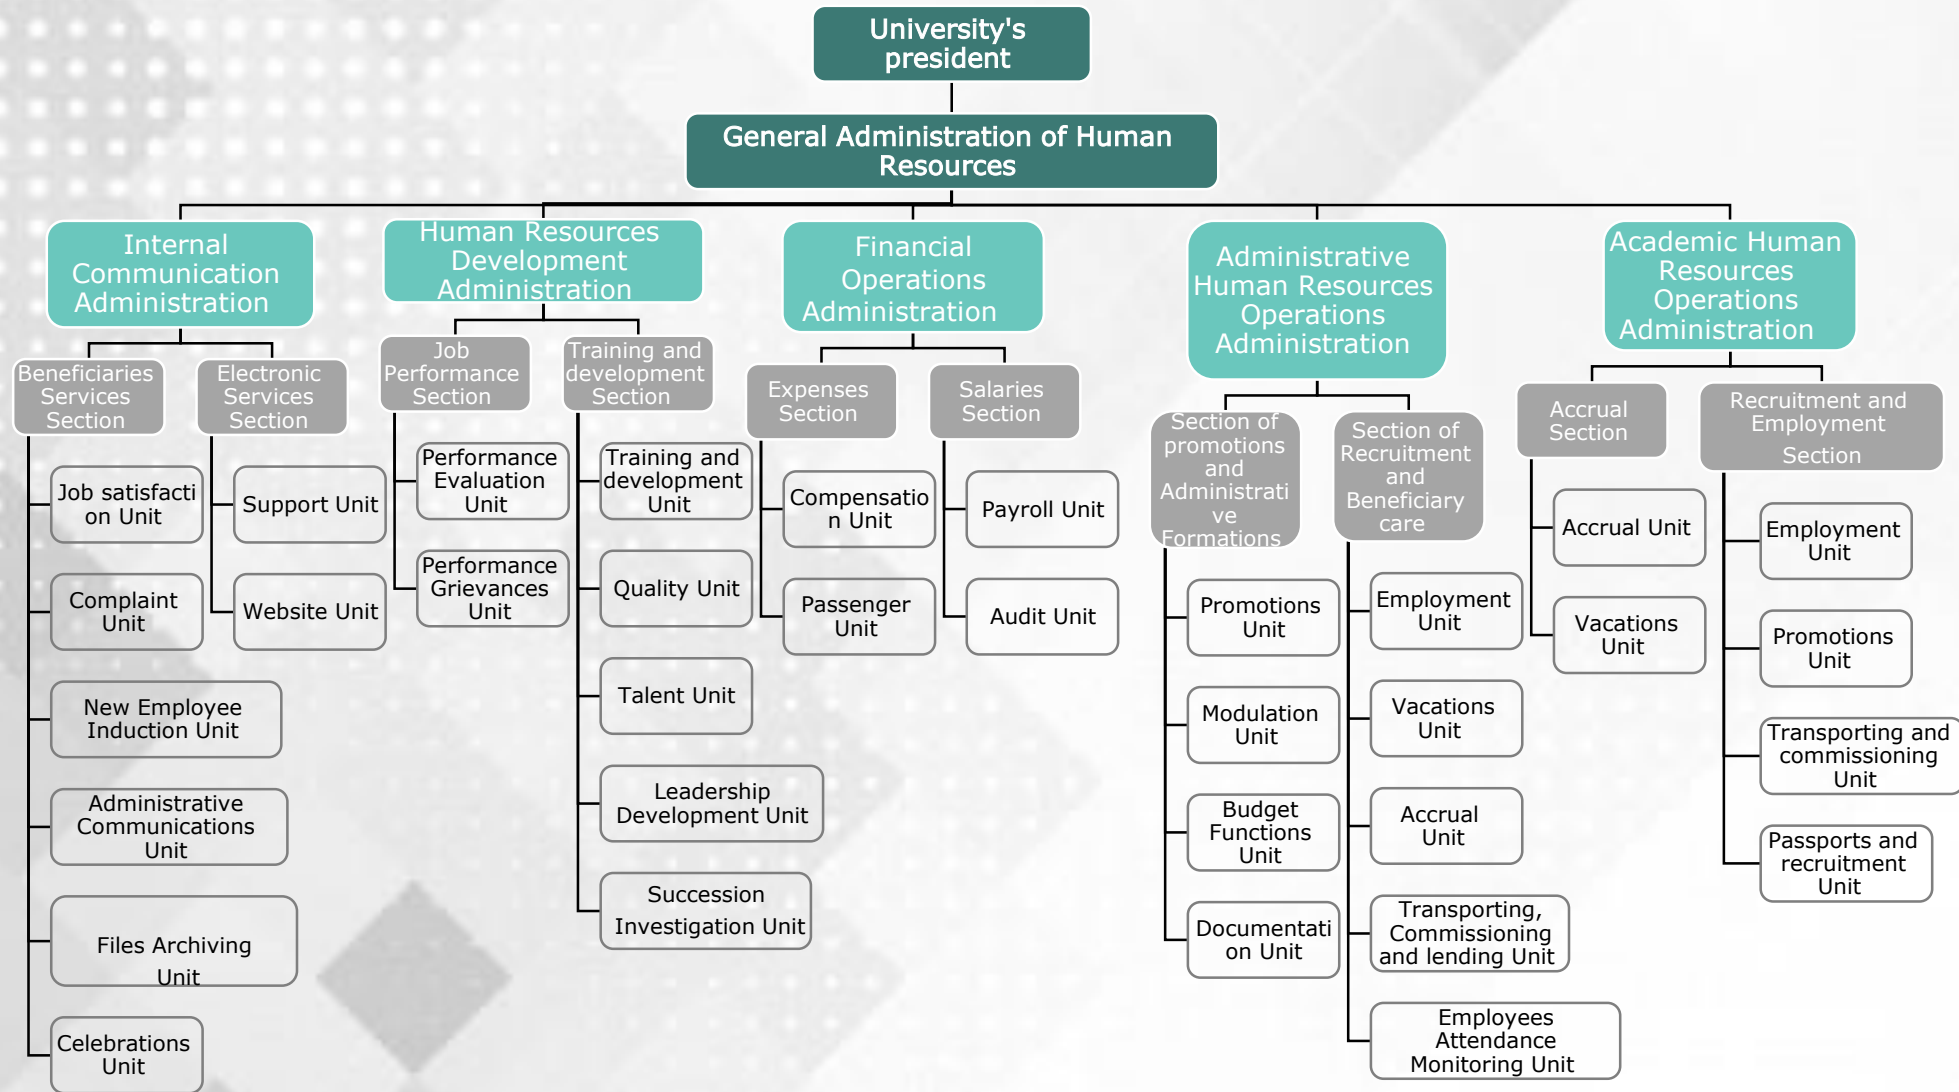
University's president

General Administration of Human Resources

Internal Communication Administration

Beneficiaries Services Section

Job satisfacti on Unit

Complaint Unit

New Employee Induction Unit

Administrative Communications Unit

Files Archiving Unit

Celebrations Unit

Electronic Services Section

Support Unit

Website Unit

Human Resources Development Administration

Job Performance Section

Performance Evaluation Unit

Performance Grievances Unit

Training and development Section

Training and development Unit

Quality Unit

Talent Unit

Leadership Development Unit

Succession Investigation Unit

Financial Operations Administration

Expenses Section

Compensatio n Unit

Passenger Unit

Salaries Section

Payroll Unit

Audit Unit

Administrative Human Resources Operations Administration

Section of promotions and Administrati ve Formations

Promotions Unit

Modulation Unit

Budget Functions Unit

Documentati on Unit

Section of Recruitment and Beneficiary care

Employment Unit

Vacations Unit

Accrual Unit

Transporting, Commissioning and lending Unit

Employees Attendance Monitoring Unit

Academic Human Resources Operations Administration

Accrual Section

Accrual Unit

Vacations Unit

Recruitment and Employment Section

Employment Unit

Promotions Unit

Transporting and commissioning Unit

Passports and recruitment Unit